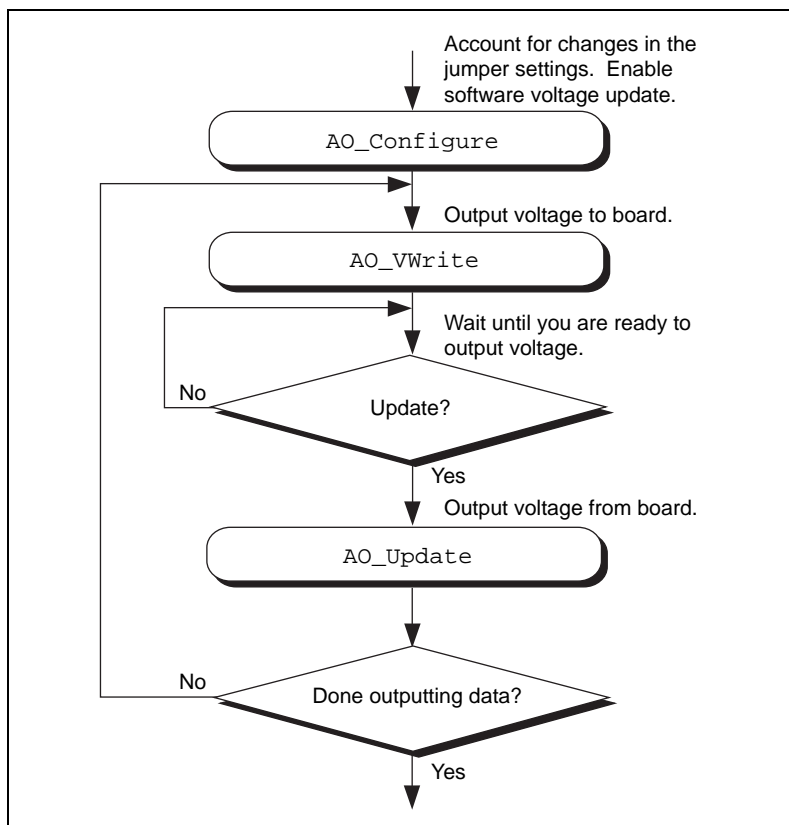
Account for changes in the jumper settings. Enable software voltage update.

AO_Configure

Output voltage to board.

AO_VWrite

Wait until you are ready to output voltage.

No

Update?

Yes

Output voltage from board.

AO_Update

No

Done outputting data?

Yes